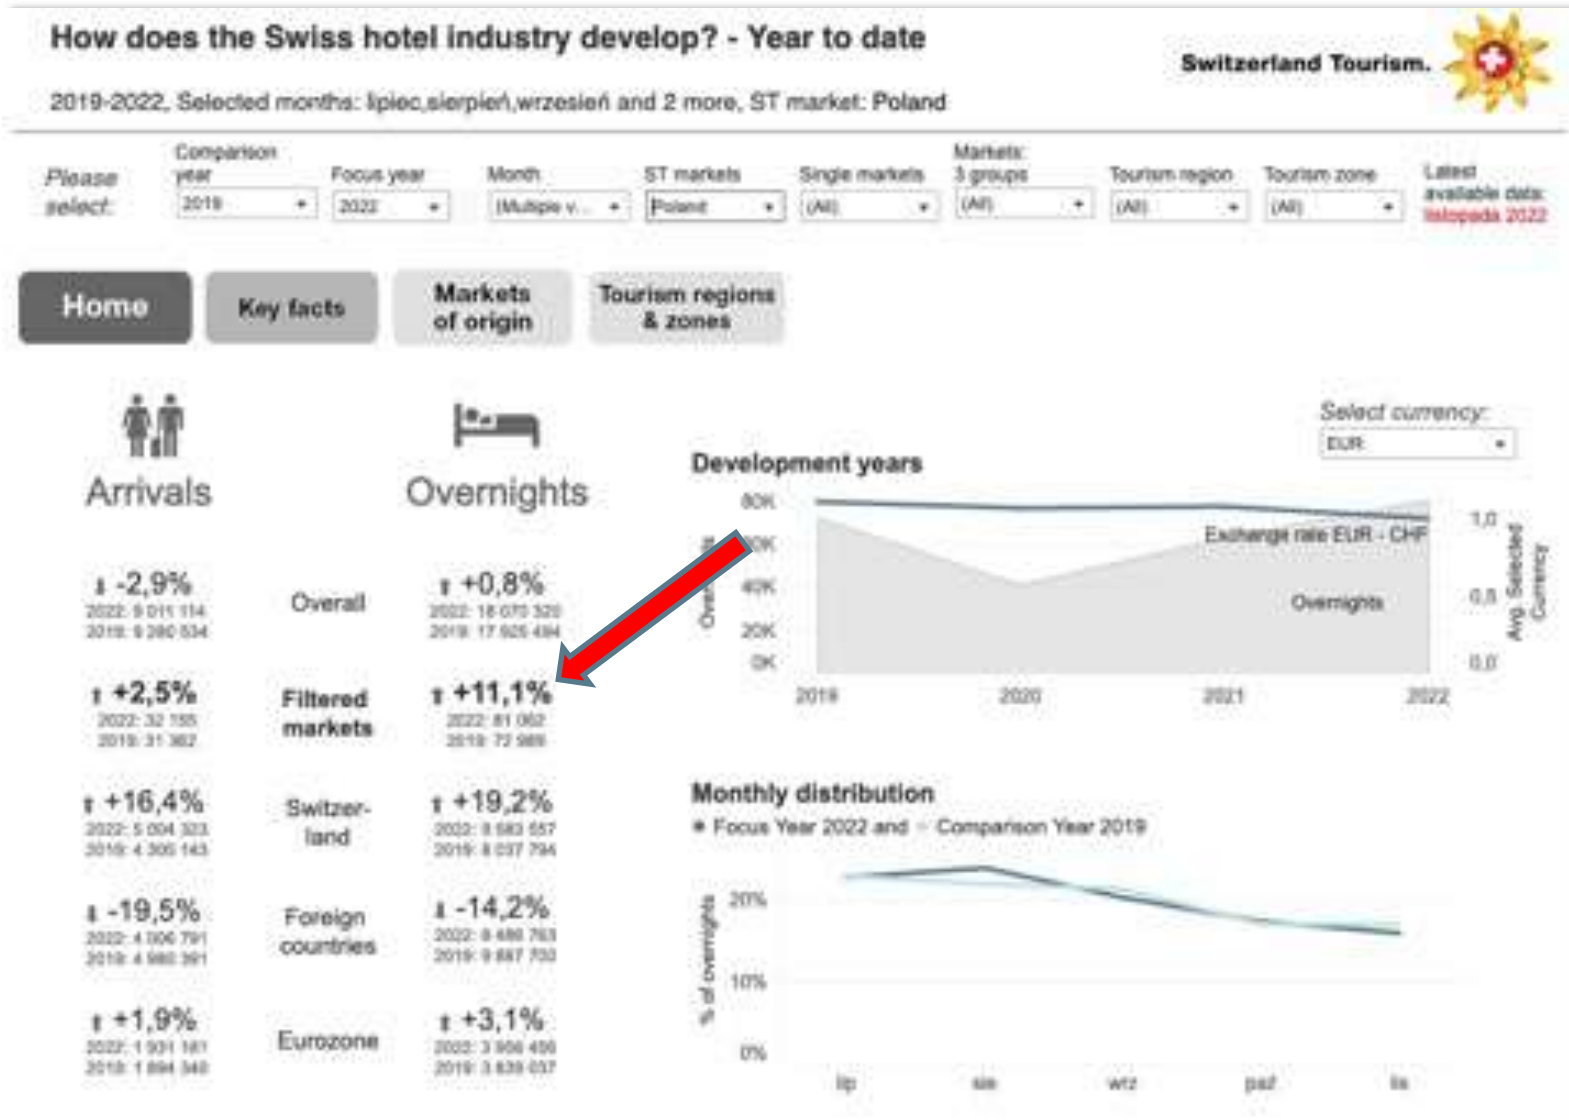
How does the Swiss hotel industry develop? - Year to date

2019-2022, Selected months: lipiec,sierpień,wrzesień and 2 more, ST market: Poland

Switzerland Tourism.

Please select:

Comparison year
2019

Focus year
2022

Month
(Multiple v...

ST markets
Poland

Single markets
(All)

Markets: 3 groups
(All)

Tourism region
(All)

Tourism zone
(All)

Latest available data:
listopada 2022

Home

Key facts

Markets of origin

Tourism regions & zones

Arrivals

Overnights

-2,9%
2022: 9 011 114
2019: 9 280 534

Overall

+0,8%
2022: 18 070 320
2019: 17 925 494

+2,5%
2022: 32 155
2019: 31 362

Filtered markets

+11,1%
2022: 81 062
2019: 72 989

+16,4%
2022: 5 004 323
2019: 4 300 143

Switzerland

+19,2%
2022: 9 583 557
2019: 8 037 794

-19,5%
2022: 4 006 791
2019: 4 980 391

Foreign countries

-14,2%
2022: 8 486 763
2019: 9 887 700

+1,9%
2022: 1 931 161
2019: 1 894 340

Eurozone

+3,1%
2022: 3 956 456
2019: 3 839 037

Select currency:
EUR

Development years

80K
60K
40K
20K
0K
Overnights
Exchange rate EUR - CHF
Overnights
1,0
0,5
0,0
Avg. Selected Currency
2019
2020
2021
2022

Monthly distribution
Focus Year 2022 and Comparison Year 2019

20%
10%
0%
% of overnights
lip
sie
wrz
paź
lis